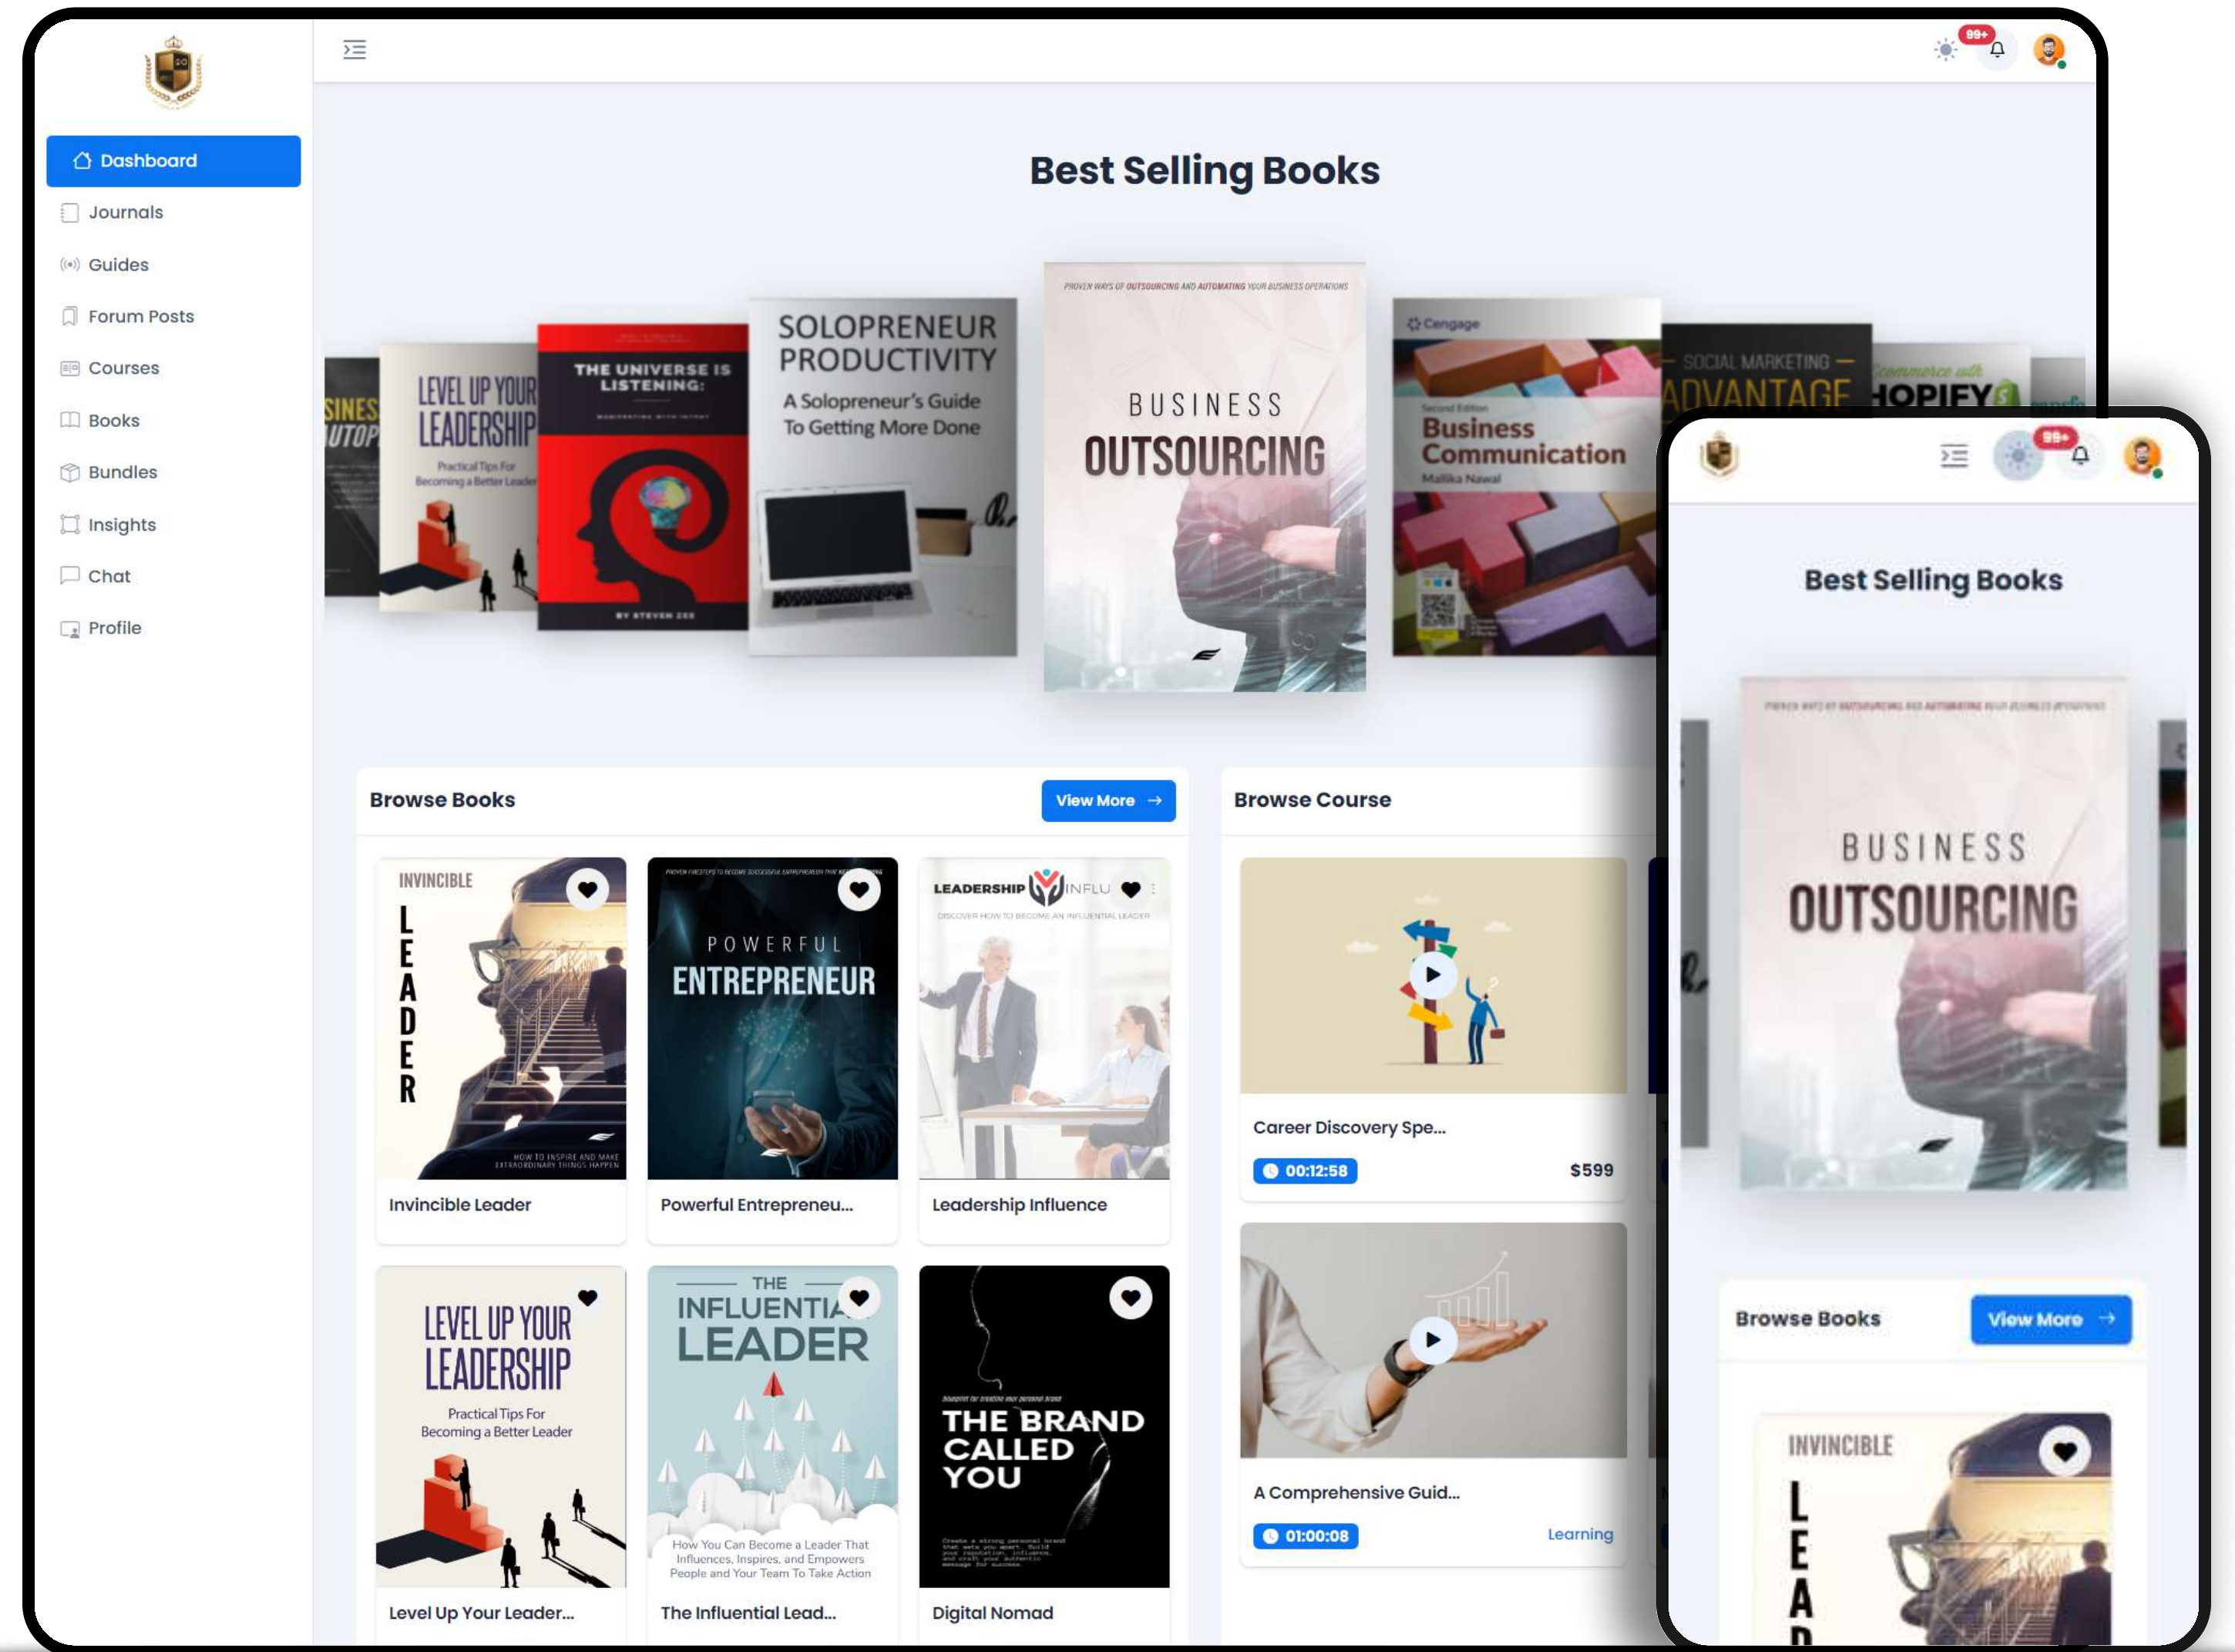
99+

Dashboard
Journals
Guides
Forum Posts
Courses
Books
Bundles
Insights
Chat
Profile

Best Selling Books

SINESS UTOP

LEVEL UP YOUR LEADERSHIP
Practical Tips For Becoming a Better Leader

THE UNIVERSE IS LISTENING:
BY STEVEN ZEE

SOLOPRENEUR PRODUCTIVITY
A Solopreneur's Guide To Getting More Done

PROVEN WAYS OF OUTSOURCING AND AUTOMATING YOUR BUSINESS OPERATIONS
BUSINESS OUTSOURCING

Cengage
Second Edition
Business Communication
Mallika Nawal

SOCIAL MARKETING ADVANTAGE

Ecommerce with SHOPIFY

Browse Books
View More

INVINCIBLE LEADER
HOW TO INSPIRE AND MAKE EXTRAORDINARY THINGS HAPPEN
Invincible Leader

POWERFUL ENTREPRENEUR
Powerful Entrepreneu...

LEADERSHIP INFLU
DISCOVER HOW TO BECOME AN INFLUENTIAL LEADER
Leadership Influence

LEVEL UP YOUR LEADERSHIP
Practical Tips For Becoming a Better Leader
Level Up Your Leader...

THE INFLUENTIAL LEADER
How You Can Become a Leader That Influences, Inspires, and Empowers People and Your Team To Take Action
The Influential Lead...

THE BRAND CALLED YOU
Digital Nomad

Browse Course

Career Discovery Spe...
00:12:58
$599

A Comprehensive Guid...
01:00:08
Learning

99+

Best Selling Books

BUSINESS OUTSOURCING

Browse Books
View More

INVINCIBLE
LEA